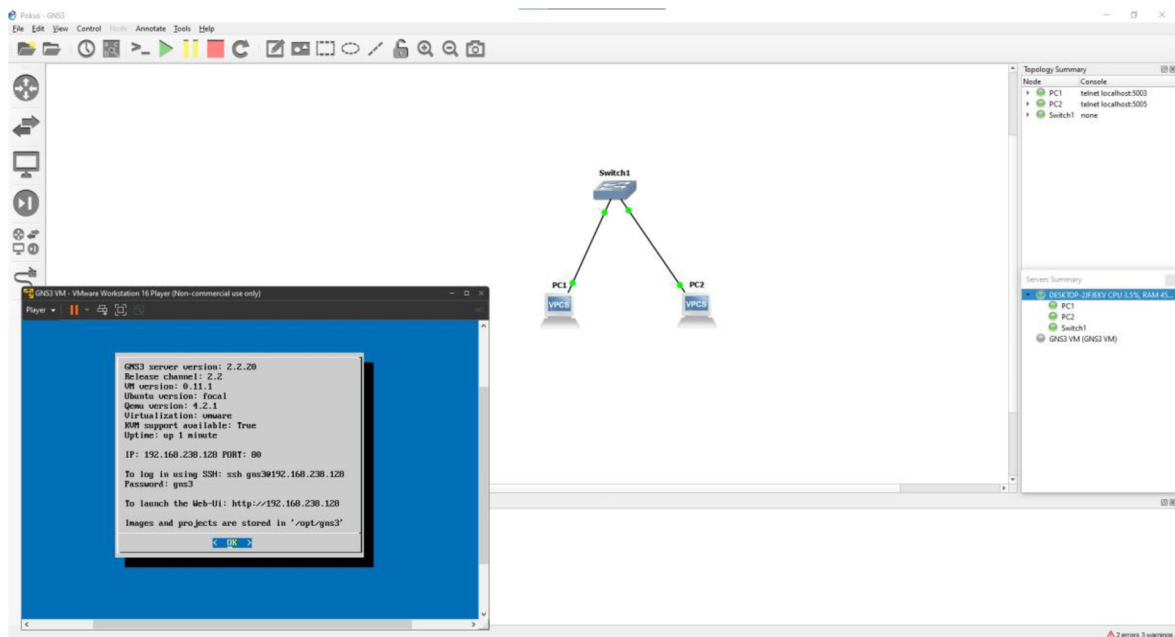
Pokus - GNS3

File Edit View Control Node Annotate Tools Help

Topology Summary
Node Console
PC1 telnet localhost:5003
PC2 telnet localhost:5005
Switch1 none

Switch1
PC1
VPCS
PC2
VPCS

Servers Summary
DESKTOP-2IFI8KV CPU 3.5%, RAM 45...
PC1
PC2
Switch1
GNS3 VM (GNS3 VM)

GNS3 VM - VMware Workstation 16 Player (Non-commercial use only)
Player

GNS3 server version: 2.2.20
Release channel: 2.2
VM version: 0.11.1
Ubuntu version: focal
Qemu version: 4.2.1
Virtualization: vmware
KVM support available: True
Uptime: up 1 minute

IP: 192.168.238.128 PORT: 80

To log in using SSH: ssh gns3@192.168.238.128
Password: gns3

To launch the Web-Ui: http://192.168.238.128

Images and projects are stored in '/opt/gns3'

< OK >

2 errors 3 warnings